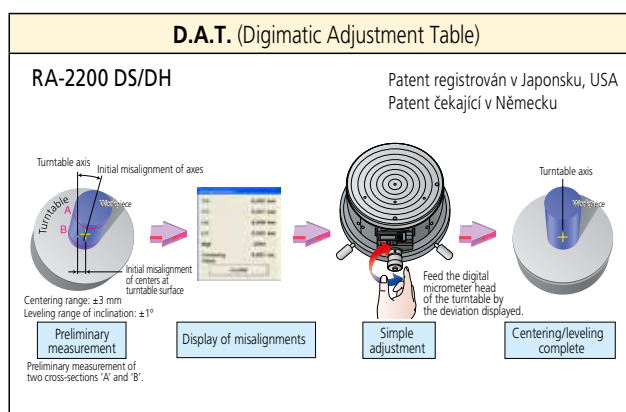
D.A.T. (Digimatic Adjustment Table)

RA-2200 DS/DH

Patent registrován v Japonsku, USA
Patent čekající v Německu

Turntable axis

Initial misalignment of axes

Turntable

A

B

Workpiece

Initial misalignment of centers at turntable surface

Centering range: ±3 mm
Leveling range of inclination: ±1°

Preliminary measurement

Preliminary measurement of two cross-sections 'A' and 'B'.

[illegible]

Display of misalignments

Feed the digital micrometer head of the turntable by the deviation displayed.

Simple adjustment

Turntable axis

Workpiece

Centering/leveling complete